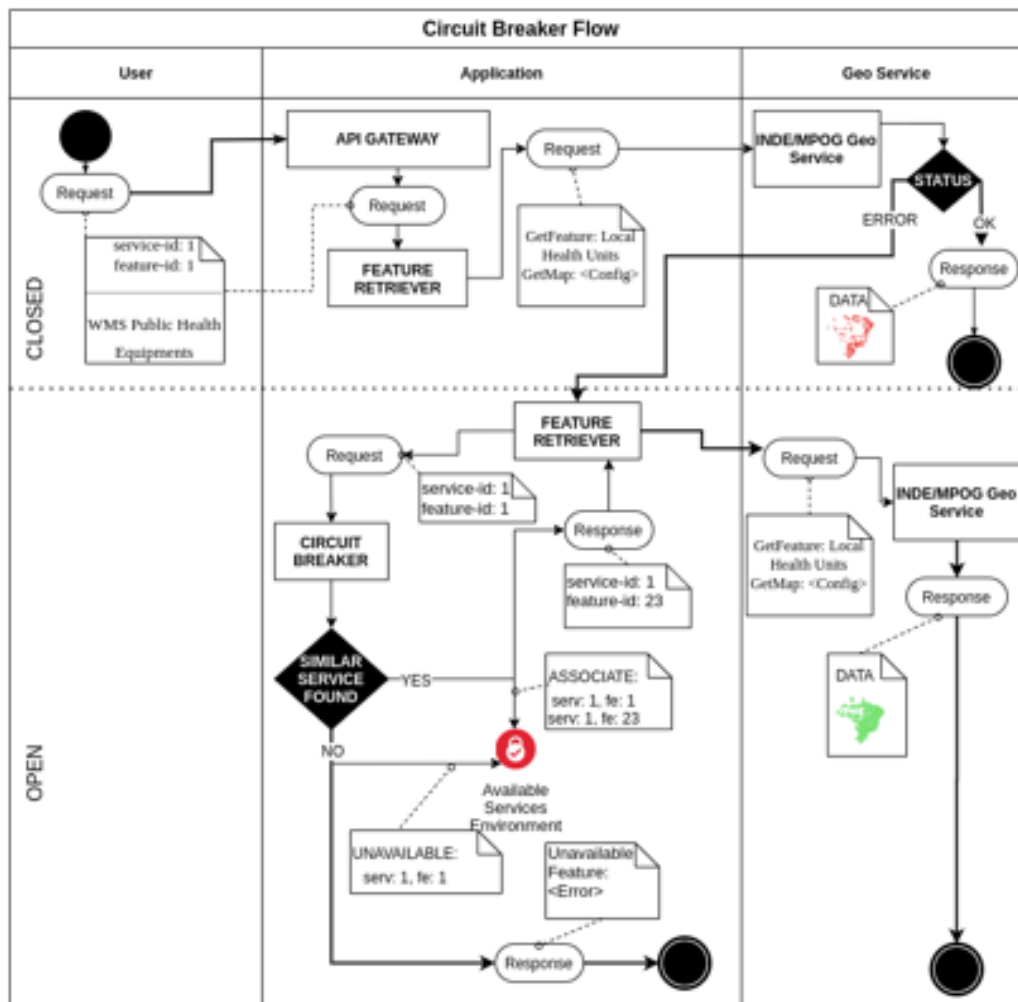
Circuit Breaker Flow

User

Application

Geo Service

CLOSED

Request

service-id: 1
feature-id: 1

WMS Public Health Equipments

API GATEWAY

Request

FEATURE RETRIEVER

Request

GetFeature: Local Health Units
GetMap: <Config>

INDE/MPOG Geo Service

STATUS

ERROR

OK

Response

DATA

OPEN

FEATURE RETRIEVER

Request

service-id: 1
feature-id: 1

CIRCUIT BREAKER

Response

service-id: 1
feature-id: 23

SIMILAR SERVICE FOUND

YES

NO

ASSOCIATE:
serv: 1, fe: 1
serv: 1, fe: 23

Available Services Environment

UNAVAILABLE:
serv: 1, fe: 1

Unavailable Feature: <Error>

Response

Request

GetFeature: Local Health Units
GetMap: <Config>

INDE/MPOG Geo Service

Response

DATA